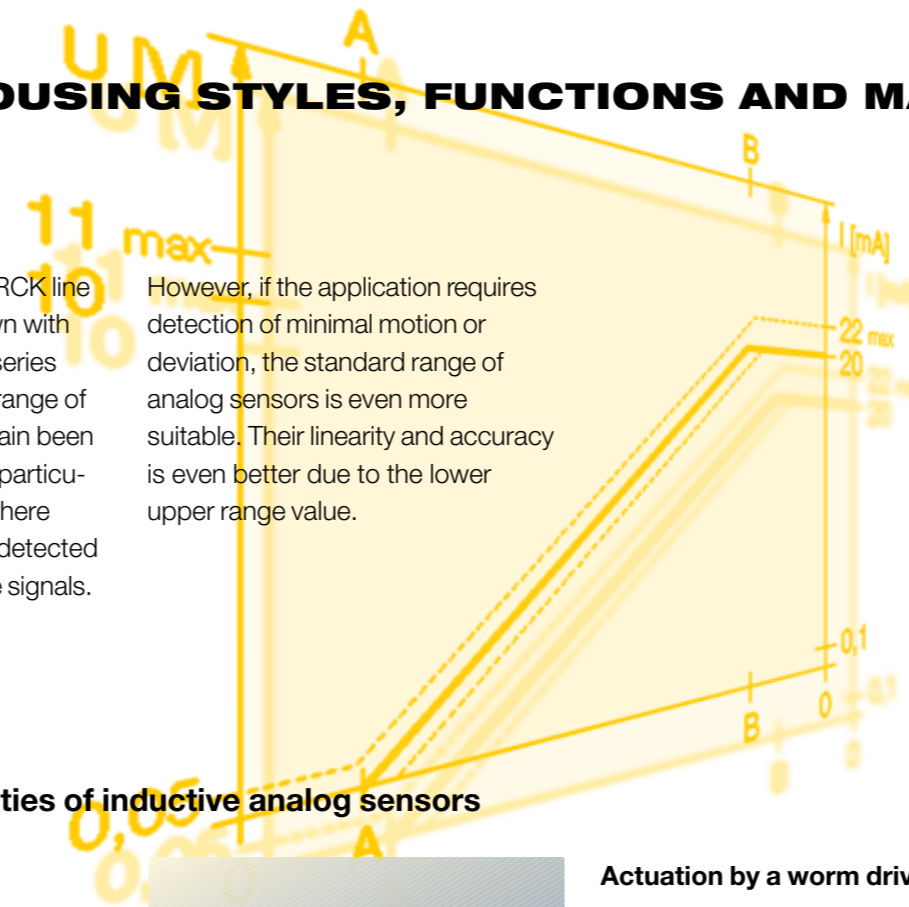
OUSING STYLES, FUNCTIONS AND MA

RCK line
wn with
series
range of
ain been
particu-
here
detected
e signals.

However, if the application requires detection of minimal motion or deviation, the standard range of analog sensors is even more suitable. Their linearity and accuracy is even better due to the lower upper range value.

U
A
[V]
11
max
10
B
I [mA]
22 max
20
0,1
0
B
0,05
A

ties of inductive analog sensors

Actuation by a worm driv